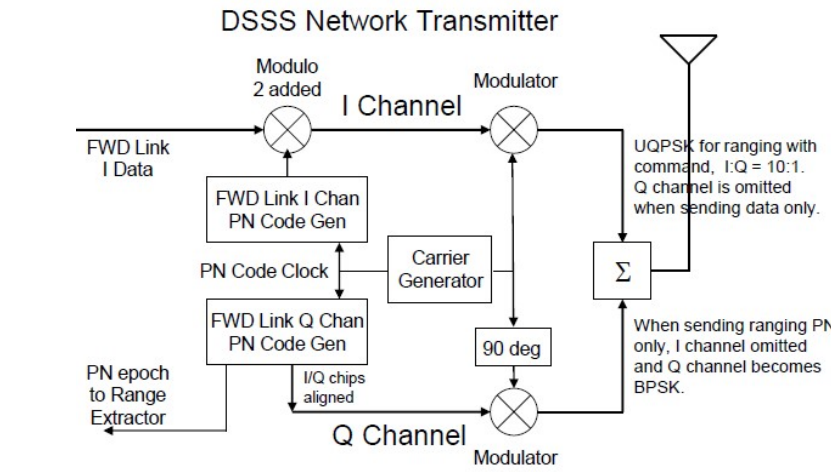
DSSS Network Transmitter

Modulo 2 added

I Channel

Modulator

FWD Link I Data

UQPSK for ranging with command, I:Q = 10:1. Q channel is omitted when sending data only.

FWD Link I Chan PN Code Gen

PN Code Clock

Carrier Generator

$\Sigma$

FWD Link Q Chan PN Code Gen

When sending ranging PN only, I channel omitted and Q channel becomes BPSK.

90 deg

PN epoch to Range Extractor

I/Q chips aligned

Q Channel

Modulator